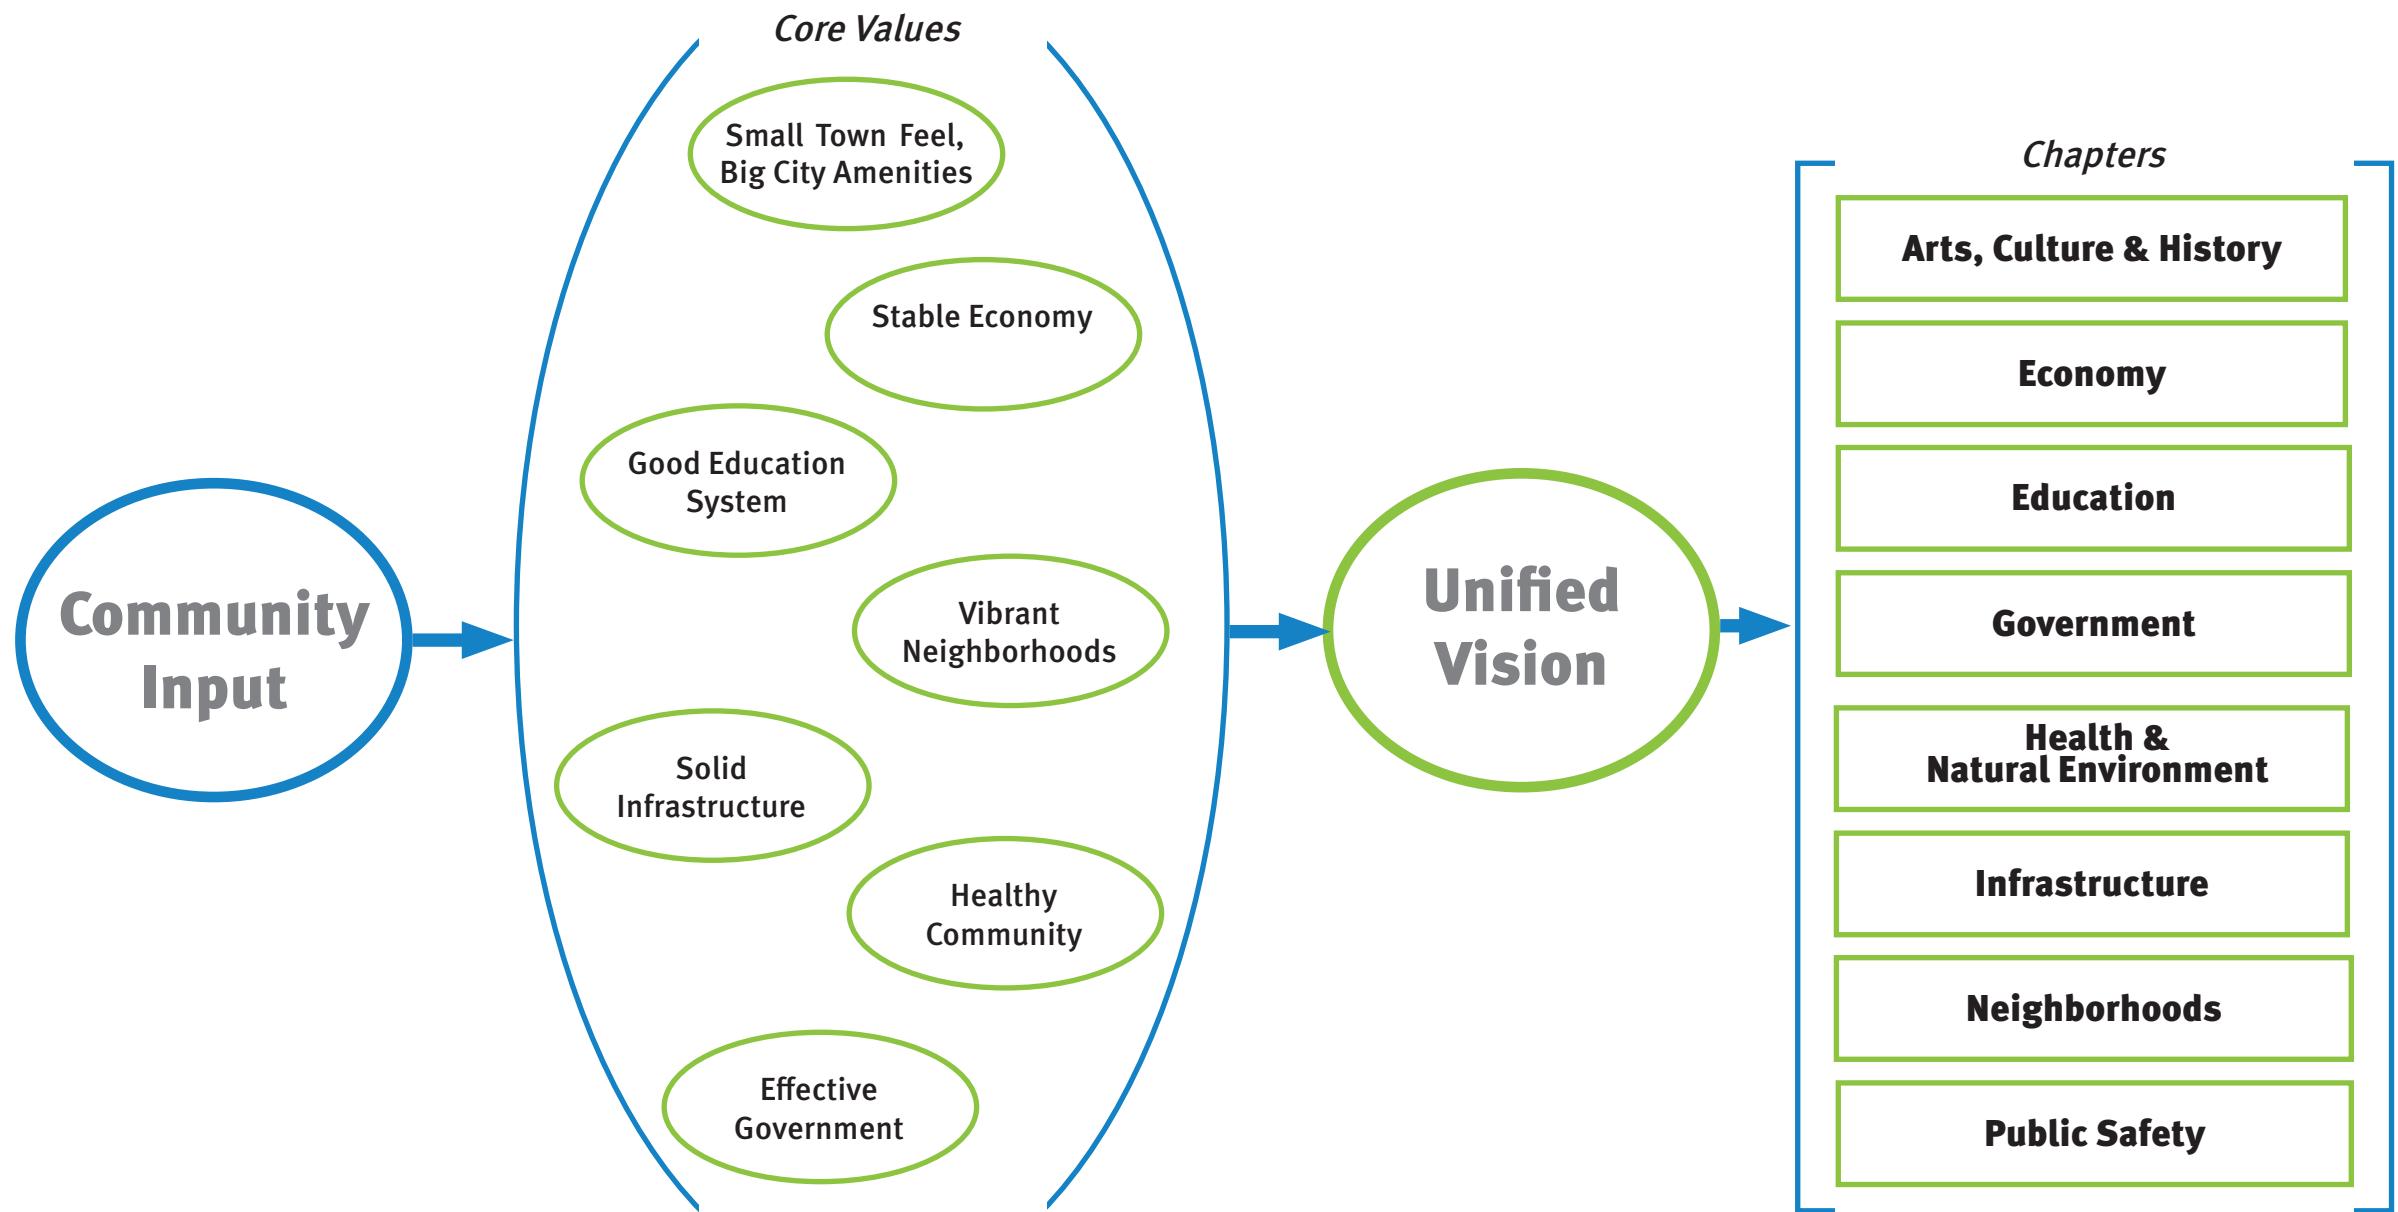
Community Input

Core Values

Small Town Feel, Big City Amenities

Stable Economy

Good Education System

Vibrant Neighborhoods

Solid Infrastructure

Healthy Community

Effective Government

Unified Vision

Chapters

Arts, Culture & History

Economy

Education

Government

Health & Natural Environment

Infrastructure

Neighborhoods

Public Safety